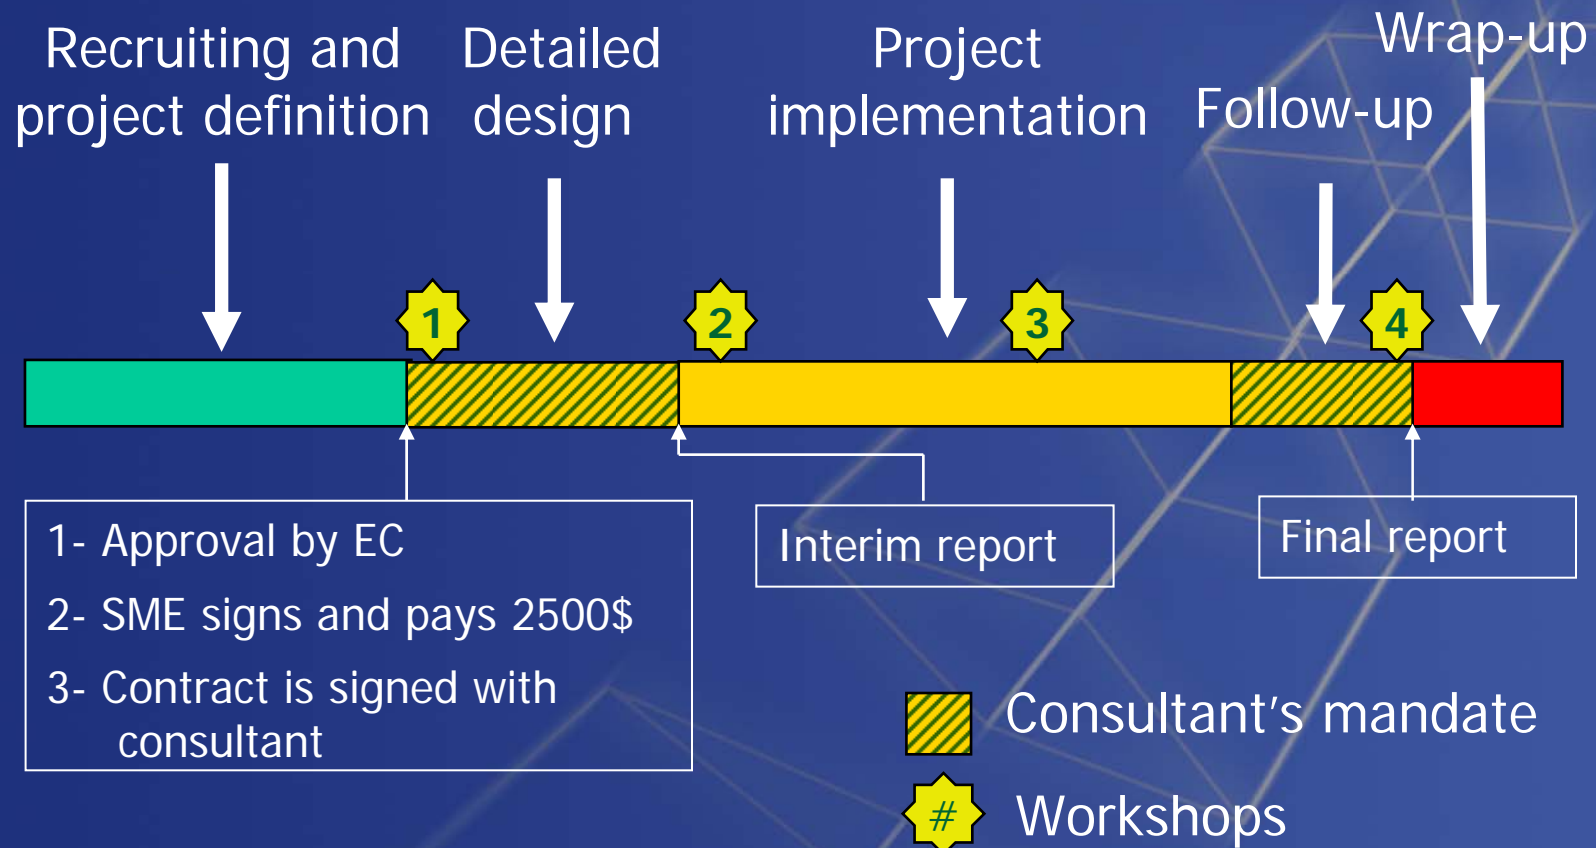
Recruiting and project definition

Detailed design

Project implementation

Follow-up

Wrap-up

1

2

3

4

1- Approval by EC

2- SME signs and pays 2500$

3- Contract is signed with consultant

Interim report

Final report

Consultant's mandate

#

Workshops